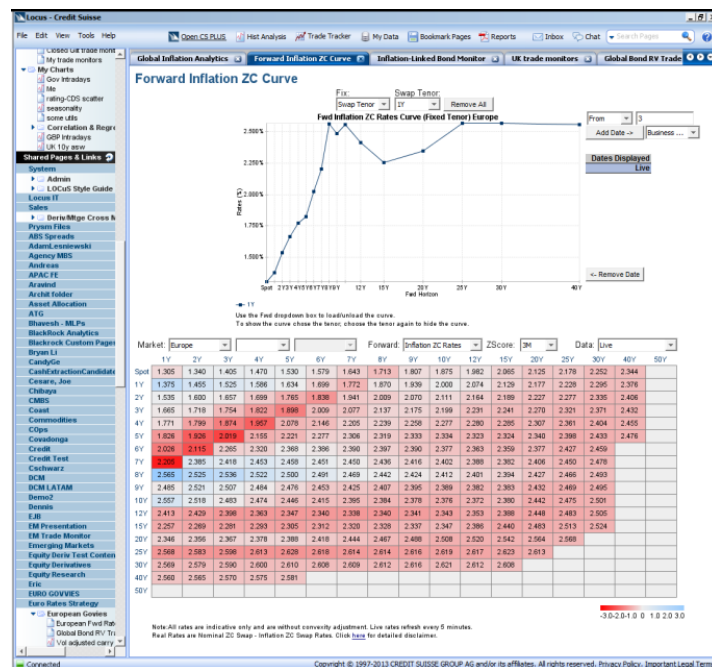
Locus - Credit Suisse

File Edit View Tools Help

Open CS PLUS | Hist Analysis | Trade Tracker | My Data | Bookmark Pages | Reports | Inbox | Chat | Search Pages

Closed UK trade monit
My trade monitors
My Charts
Gov Intradays
Me
rating-CDS scatter
seasonality
some utils
Correlation & Regre
GBP Intradays
UK 10y asw
Shared Pages & Links
System
Admin
LOCuS Style Guide
Locus IT
Sales
Deriv/Mtge Cross M
Prysm Files
ABS Spreads
AdamLesniewski
Agency MBS
Andreas
APAC FE
Aravind
Archit folder
Asset Allocation
ATG
Bhavesh - MLPs
BlackRock Analytics
Blackrock Custom Pager
Bryan Li
CandyGe
CashExtractionCandidate
Cesare, Joe
Chibaya
CMBS
Coast
Commodities
COps
Covadonga
Credit
Credit Test
Cschwarz
DCM
DCM LATAM
Demo2
Dennis
EJB
EM Presentation
EM Trade Monitor
Emerging Markets
Equity Deriv Test Conten
Equity Derivatives
Equity Research
Eric
EURO GOVVIES
Euro Rates Strategy
European Govies
European Fwd Rat
Global Bond RV Tr
Vol adjusted carry

Global Inflation Analytics | Forward Inflation ZC Curve | Inflation-Linked Bond Monitor | UK trade monitors | Global Bond RV Trade

Forward Inflation ZC Curve

Fix: Swap Tenor | Swap Tenor: 1Y | Remove All

Fwd Inflation ZC Rates Curve (Fixed Tenor) Europe

Rates (%)
2.500% 2.250% 2.000% 1.750% 1.500%
Spot 2Y3Y4Y5Y6Y7Y8Y9Y10Y 12Y 15Y 20Y 25Y 30Y 40Y
Fwd Horizon

1Y

Use the Fwd dropdown box to load/unload the curve.
To show the curve chose the tenor, choose the tenor again to hide the curve.

From | 3 | Add Date -> | Business ...
Dates Displayed
Live
<- Remove Date

Market: Europe | Forward: Inflation ZC Rates | ZScore: 3M | Data: Live

| | 1Y | 2Y | 3Y | 4Y | 5Y | 6Y | 7Y | 8Y | 9Y | 10Y | 12Y | 15Y | 20Y | 25Y | 30Y | 40Y | 50Y |
|---|---|---|---|---|---|---|---|---|---|---|---|---|---|---|---|---|---|
| Spot | 1.305 | 1.340 | 1.405 | 1.470 | 1.530 | 1.579 | 1.643 | 1.713 | 1.807 | 1.875 | 1.982 | 2.085 | 2.125 | 2.178 | 2.252 | 2.344 | |
| 1Y | 1.375 | 1.455 | 1.525 | 1.586 | 1.634 | 1.699 | 1.772 | 1.870 | 1.939 | 2.000 | 2.074 | 2.129 | 2.177 | 2.228 | 2.295 | 2.376 | |
| 2Y | 1.535 | 1.600 | 1.657 | 1.699 | 1.765 | 1.838 | 1.941 | 2.009 | 2.070 | 2.111 | 2.164 | 2.189 | 2.227 | 2.277 | 2.335 | 2.406 | |
| 3Y | 1.665 | 1.718 | 1.754 | 1.822 | 1.898 | 2.009 | 2.077 | 2.137 | 2.175 | 2.199 | 2.231 | 2.241 | 2.270 | 2.321 | 2.371 | 2.432 | |
| 4Y | 1.771 | 1.799 | 1.874 | 1.957 | 2.078 | 2.146 | 2.205 | 2.239 | 2.258 | 2.277 | 2.280 | 2.285 | 2.307 | 2.361 | 2.404 | 2.456 | |
| 5Y | 1.826 | 1.926 | 2.019 | 2.155 | 2.221 | 2.277 | 2.306 | 2.319 | 2.333 | 2.334 | 2.323 | 2.324 | 2.340 | 2.398 | 2.433 | 2.476 | |
| 6Y | 2.026 | 2.115 | 2.265 | 2.320 | 2.368 | 2.386 | 2.390 | 2.397 | 2.390 | 2.377 | 2.363 | 2.359 | 2.377 | 2.427 | 2.459 | | |
| 7Y | 2.205 | 2.385 | 2.418 | 2.453 | 2.458 | 2.451 | 2.450 | 2.436 | 2.416 | 2.402 | 2.388 | 2.382 | 2.406 | 2.450 | 2.478 | | |
| 8Y | 2.565 | 2.525 | 2.536 | 2.522 | 2.500 | 2.491 | 2.469 | 2.442 | 2.424 | 2.412 | 2.401 | 2.394 | 2.427 | 2.466 | 2.493 | | |
| 9Y | 2.485 | 2.521 | 2.507 | 2.484 | 2.476 | 2.453 | 2.425 | 2.407 | 2.395 | 2.389 | 2.382 | 2.383 | 2.432 | 2.469 | 2.495 | | |
| 10Y | 2.557 | 2.518 | 2.483 | 2.474 | 2.446 | 2.415 | 2.395 | 2.384 | 2.378 | 2.376 | 2.372 | 2.380 | 2.442 | 2.475 | 2.501 | | |
| 12Y | 2.413 | 2.429 | 2.398 | 2.363 | 2.347 | 2.340 | 2.338 | 2.340 | 2.341 | 2.343 | 2.353 | 2.388 | 2.448 | 2.483 | 2.505 | | |
| 15Y | 2.257 | 2.269 | 2.281 | 2.293 | 2.305 | 2.312 | 2.320 | 2.328 | 2.337 | 2.347 | 2.386 | 2.440 | 2.483 | 2.513 | 2.524 | | |
| 20Y | 2.346 | 2.356 | 2.367 | 2.378 | 2.388 | 2.418 | 2.444 | 2.467 | 2.488 | 2.508 | 2.520 | 2.542 | 2.564 | 2.569 | | | |
| 25Y | 2.568 | 2.583 | 2.598 | 2.613 | 2.628 | 2.618 | 2.614 | 2.614 | 2.616 | 2.619 | 2.617 | 2.623 | 2.613 | | | | |
| 30Y | 2.569 | 2.579 | 2.590 | 2.600 | 2.610 | 2.608 | 2.609 | 2.612 | 2.616 | 2.621 | 2.612 | 2.608 | | | | | |
| 40Y | 2.560 | 2.565 | 2.570 | 2.575 | 2.581 | | | | | | | | | | | | |
| 50Y | | | | | | | | | | | | | | | | | |

Note:All rates are indicative only and are without convexity adjustment. Live rates refresh every 5 minutes.
Real Rates are Nominal ZC Swap - Inflation ZC Swap Rates. Click here for detailed disclaimer.

-3.0-2.0-1.0 0 1.0 2.0 3.0

Connected
Copyright © 1997-2013 CREDIT SUISSE GROUP AG and/or its affiliates. All rights reserved. Privacy Policy. Important Legal Terms